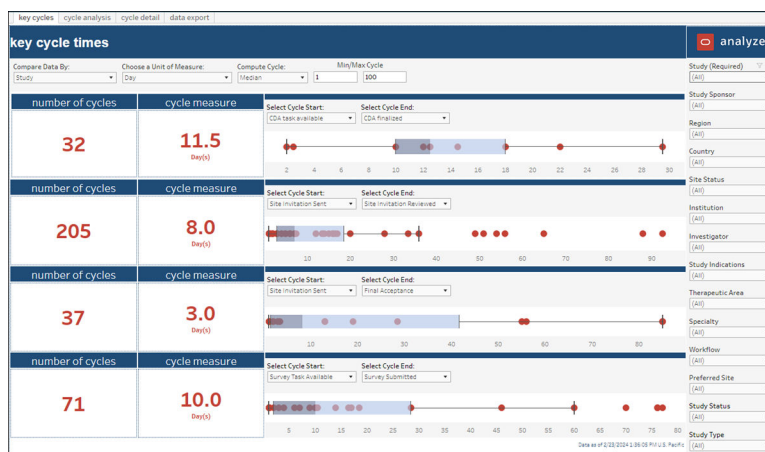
key cycles | cycle analysis | cycle detail | data export

key cycle times

analyze

Compare Data By: Study
Choose a Unit of Measure: Day
Compute Cycle: Median
Min/Max Cycle 1 100

| number of cycles | cycle measure |
|---|---|
| 32 | 11.5 Day(s) |

Select Cycle Start: CDA task available
Select Cycle End: CDA finalized
2 4 6 8 10 12 14 16 18 20 22 24 26 28 30

| number of cycles | cycle measure |
|---|---|
| 205 | 8.0 Day(s) |

Select Cycle Start: Site Invitation Sent
Select Cycle End: Site Invitation Reviewed
10 20 30 40 50 60 70 80 90

| number of cycles | cycle measure |
|---|---|
| 37 | 3.0 Day(s) |

Select Cycle Start: Site Invitation Sent
Select Cycle End: Final Acceptance
10 20 30 40 50 60 70 80

| number of cycles | cycle measure |
|---|---|
| 71 | 10.0 Day(s) |

Select Cycle Start: Survey Task Available
Select Cycle End: Survey Submitted
5 10 15 20 25 30 35 40 45 50 55 60 65 70 75 80

Data as of 2/23/2024 1:36:05 PM U.S. Pacific

Study (Required) (All)
Study Sponsor (All)
Region (All)
Country (All)
Site Status (All)
Institution (All)
Investigator (All)
Study Indications (All)
Therapeutic Area (All)
Specialty (All)
Workflow (All)
Preferred Site (All)
Study Status (All)
Study Type (All)